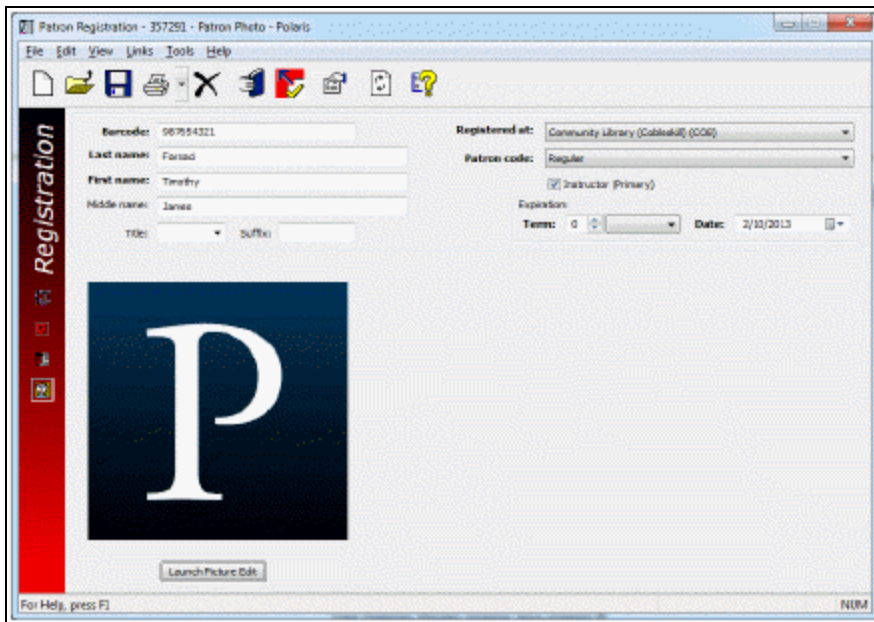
Patron Registration - 357291 - Patron Photo - Polaris

File Edit View Links Tools Help

Registration

Barcode: 987654321
Last name: Farrad
First name: Timothy
Middle name: James
Title: Suffix:

Registered at: Community Library (Cobleskill) (COB)
Patron code: Regular
Instructor (Primary)
Expiration:
Term: 0
Date: 2/10/2013

P

Launch Picture Edit

For Help, press F1
NUM